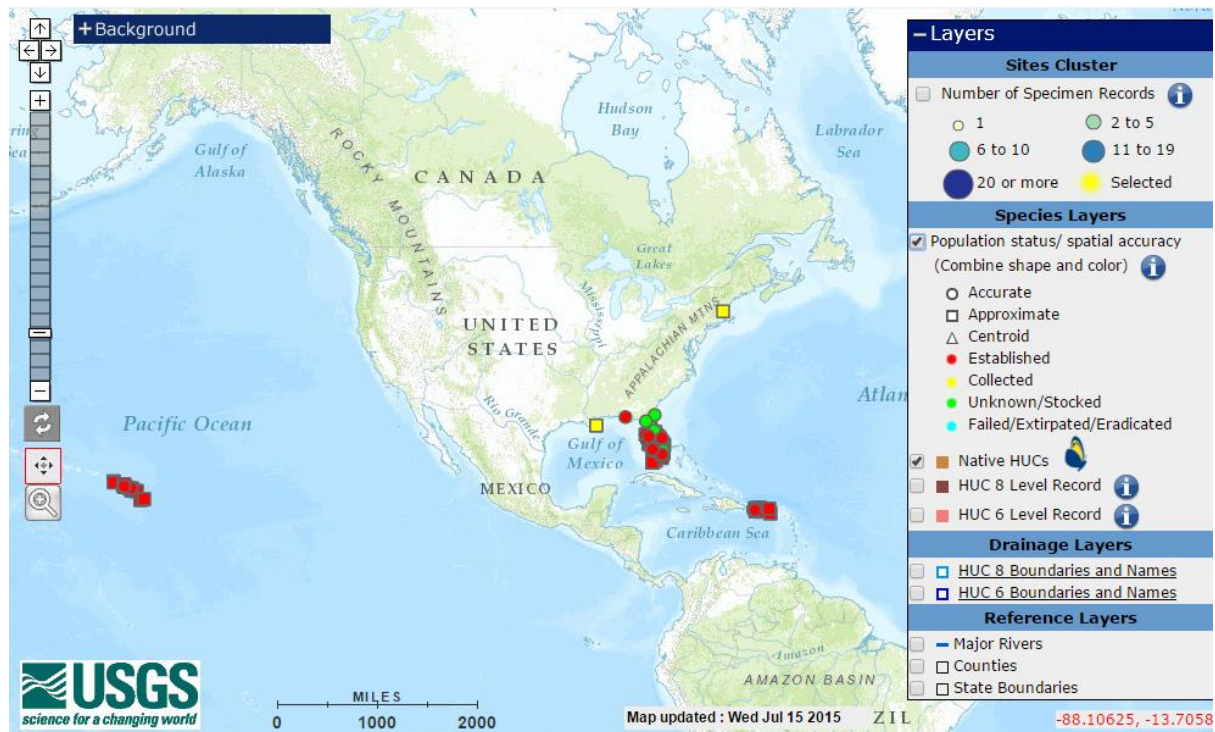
+ Background

Hudson Bay

Labrador Sea

Gulf of Alaska

ROCKY MOUNTAINS

CANADA

Great Lakes

UNITED STATES

Mississippi

APPALACHIAN MTNS

Rio Grande

Pacific Ocean

Gulf of Mexico

MEXICO

Caribbean Sea

Atlan

Amazon

AMAZON BASIN

ZIL

MILES
0 1000 2000

USGS
science for a changing world

Map updated : Wed Jul 15 2015

-88.10625, -13.7058

– Layers

Sites Cluster

Number of Specimen Records
1
2 to 5
6 to 10
11 to 19
20 or more
Selected

Species Layers

Population status/ spatial accuracy (Combine shape and color)
Accurate
Approximate
Centroid
Established
Collected
Unknown/Stocked
Failed/Extirpated/Eradicated
Native HUCs
HUC 8 Level Record
HUC 6 Level Record

Drainage Layers

HUC 8 Boundaries and Names
HUC 6 Boundaries and Names

Reference Layers

Major Rivers
Counties
State Boundaries